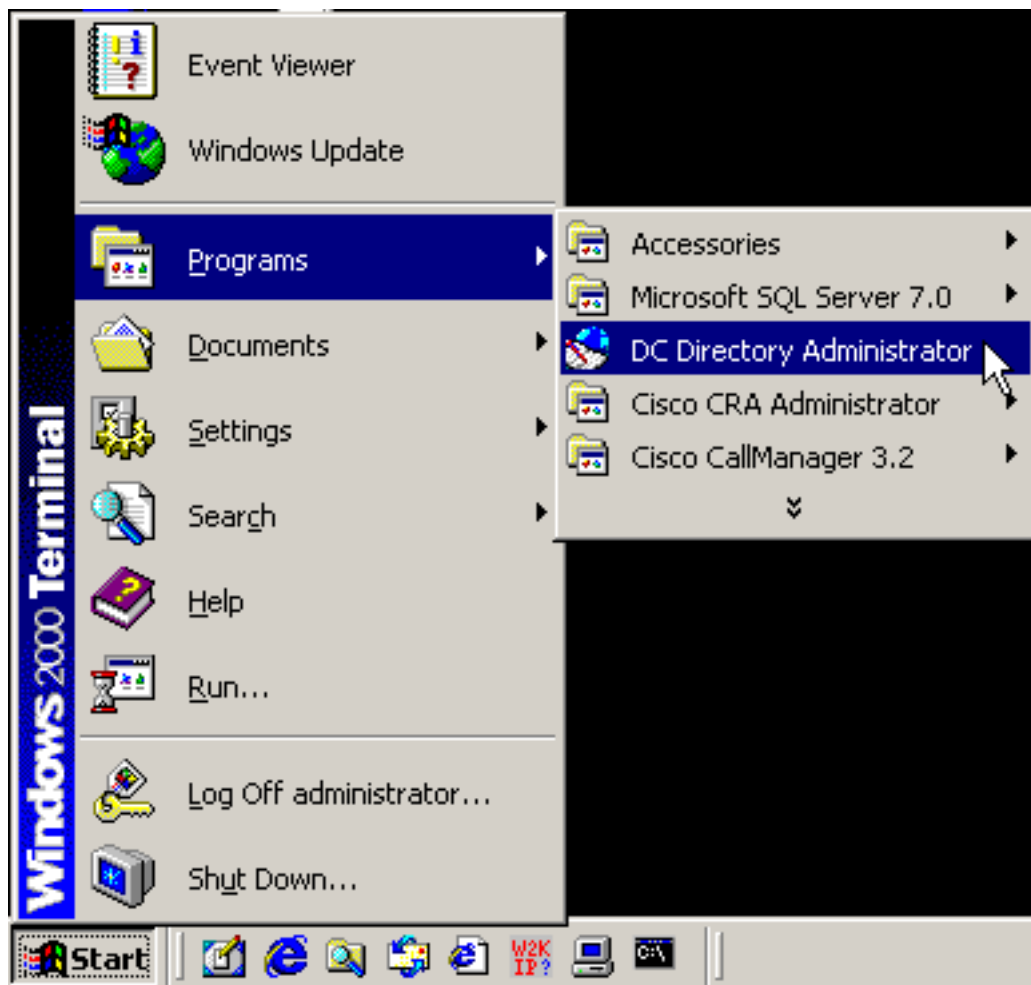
Windows 2000 Terminal

Event Viewer

Windows Update

Programs

Documents

Settings

Search

Help

Run...

Log Off administrator...

Shut Down...

Accessories

Microsoft SQL Server 7.0

DC Directory Administrator

Cisco CRA Administrator

Cisco CallManager 3.2

Start

W2K IP?

C:\